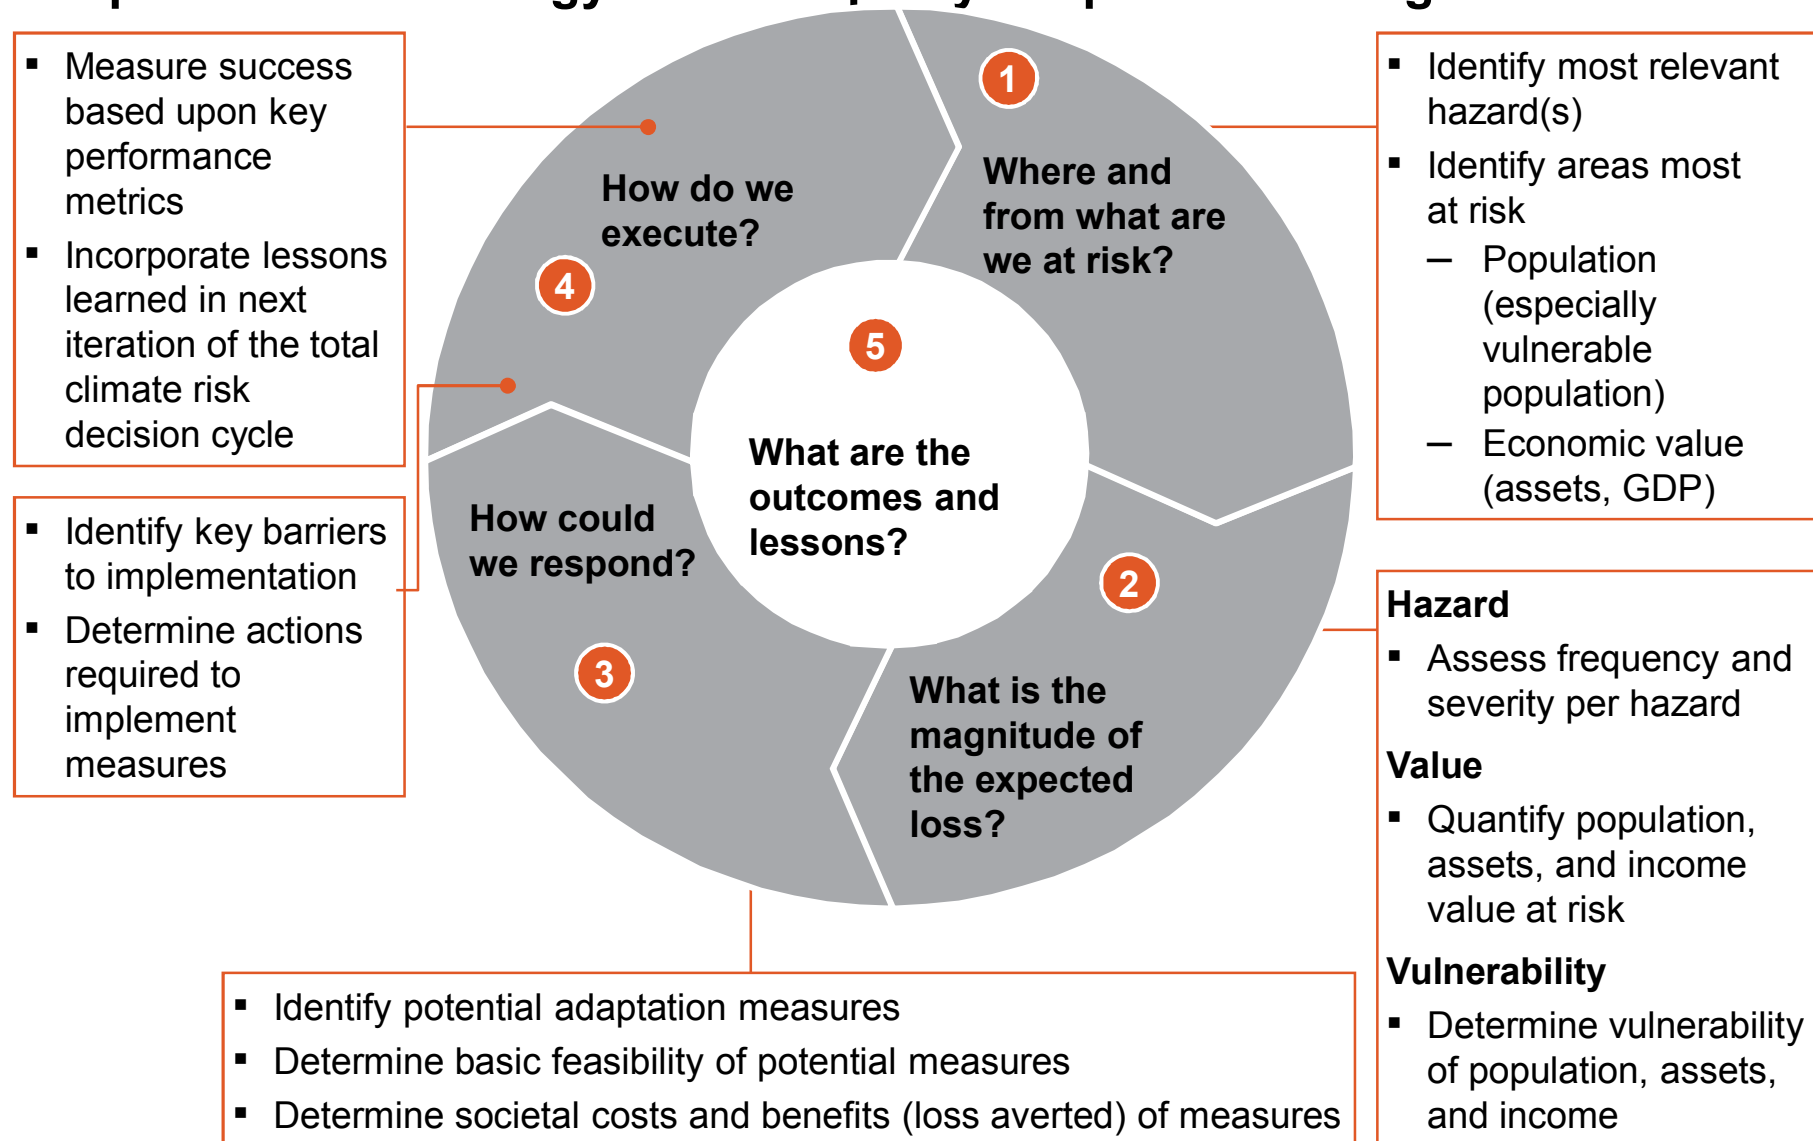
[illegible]

- Measure success based upon key performance metrics
- Incorporate lessons learned in next iteration of the total climate risk decision cycle

- Identify key barriers to implementation
- Determine actions required to implement measures

1 Where and from what are we at risk?

2 What is the magnitude of the expected loss?

3 How could we respond?

4 How do we execute?

5 What are the outcomes and lessons?

- Identify most relevant hazard(s)
- Identify areas most at risk
  – Population (especially vulnerable population)
  – Economic value (assets, GDP)

**Hazard**
- Assess frequency and severity per hazard

**Value**
- Quantify population, assets, and income value at risk

**Vulnerability**
- Determine vulnerability of population, assets, and income

- Identify potential adaptation measures
- Determine basic feasibility of potential measures
- Determine societal costs and benefits (loss averted) of measures